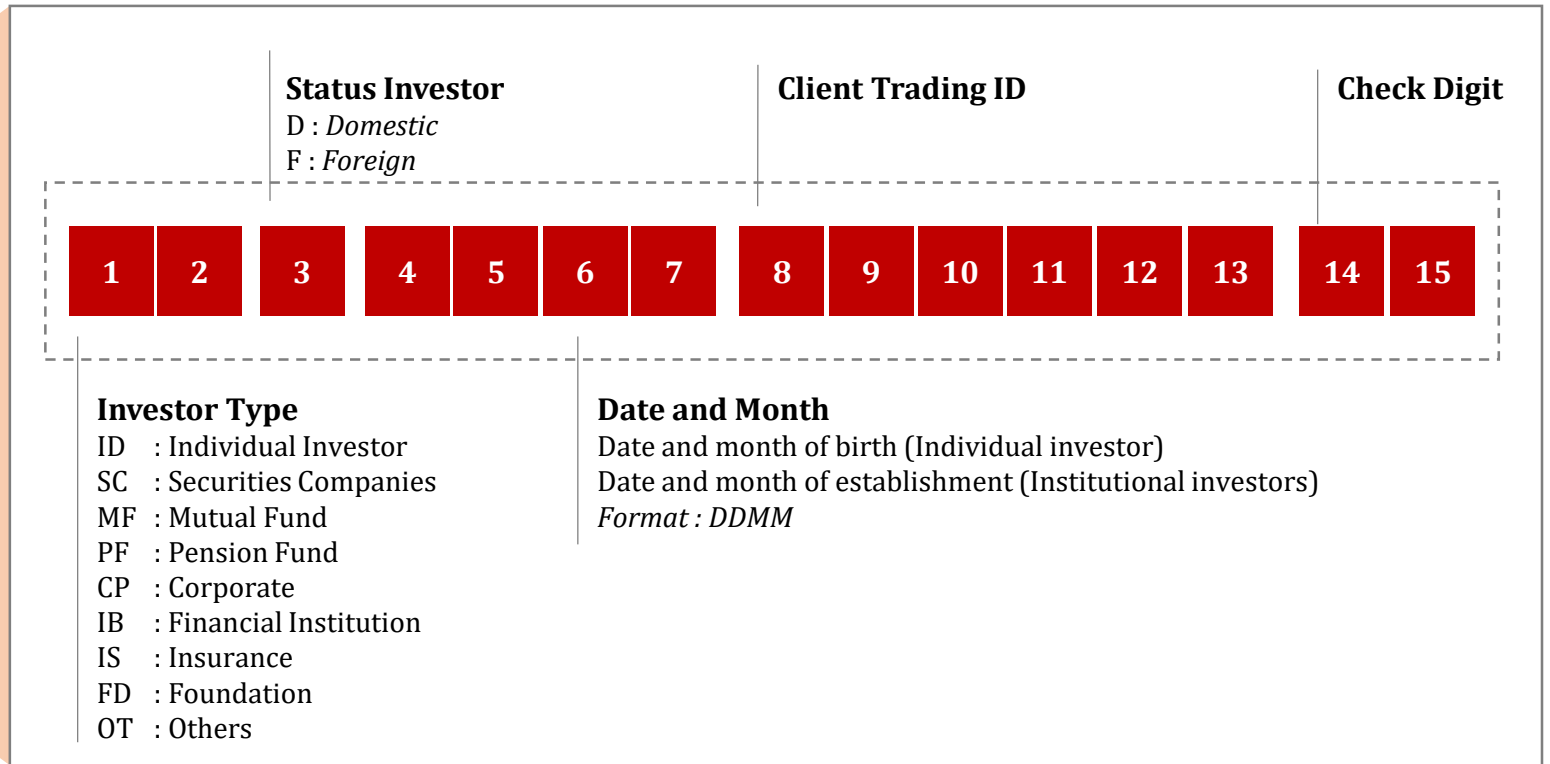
**Status Investor**
D : *Domestic*
F : *Foreign*

**Client Trading ID**

**Check Digit**

1 2 3 4 5 6 7 8 9 10 11 12 13 14 15

**Investor Type**
ID : Individual Investor
SC : Securities Companies
MF : Mutual Fund
PF : Pension Fund
CP : Corporate
IB : Financial Institution
IS : Insurance
FD : Foundation
OT : Others

**Date and Month**
Date and month of birth (Individual investor)
Date and month of establishment (Institutional investors)
*Format : DDMM*